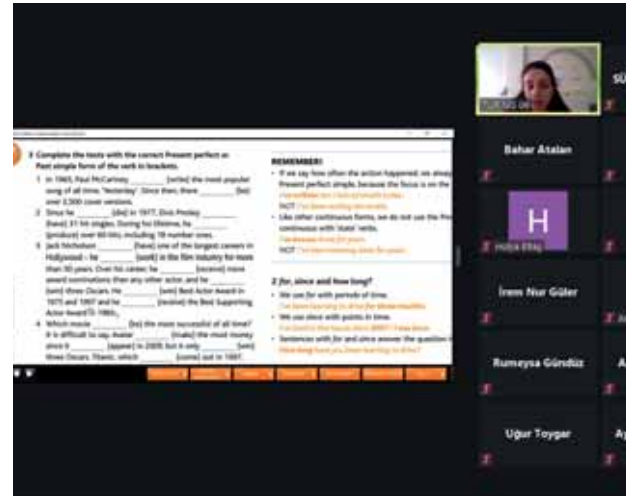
3 Complete the texts with the correct Present perfect or Past simple form of the verb in brackets.

1 In 1965, Paul McCartney ________ (write) the most popular song of all time, 'Yesterday'. Since then, there ________ (be) over 2,500 cover versions.

2 Since he ________ (die) in 1977, Elvis Presley ________ (have) 37 hit singles. During his lifetime, he ________ (produce) over 60 hits, including 18 number ones.

3 Jack Nicholson ________ (have) one of the longest careers in Hollywood – he ________ (work) in the film industry for more than 50 years. Over his career, he ________ (receive) more award nominations than any other actor, and he ________ (win) three Oscars. He ________ (win) Best Actor Award in 1975 and 1997 and he ________ (receive) the Best Supporting Actor Award in 1983.

4 Which movie ________ (be) the most successful of all time? It is difficult to say. Avatar ________ (make) the most money since it ________ (appear) in 2009, but it only ________ (win) three Oscars. Titanic, which ________ (come) out in 1997,

REMEMBER!

• If we say how often the action happened, we always use the Present perfect simple, because the focus is on the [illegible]
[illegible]
NOT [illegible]

• Like other continuous forms, we do not use the Present perfect continuous with 'state' verbs.
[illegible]
NOT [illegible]

2 for, since and how long?

• We use for with periods of time.
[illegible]

• We use since with points in time.
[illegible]

• Sentences with for and since answer the question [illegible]
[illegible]

Bahar Atalan

H

Hilal Ertaş

İrem Nur Güler

Rumeysa Gündüz

Uğur Toygar